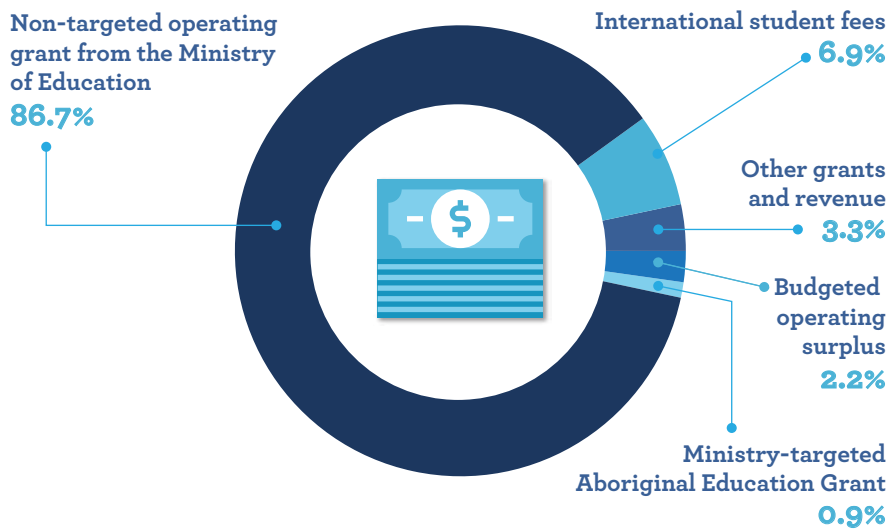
Non-targeted operating grant from the Ministry of Education
86.7%

International student fees
6.9%

Other grants and revenue
3.3%

$

Budgeted operating surplus
2.2%

Ministry-targeted Aboriginal Education Grant
0.9%